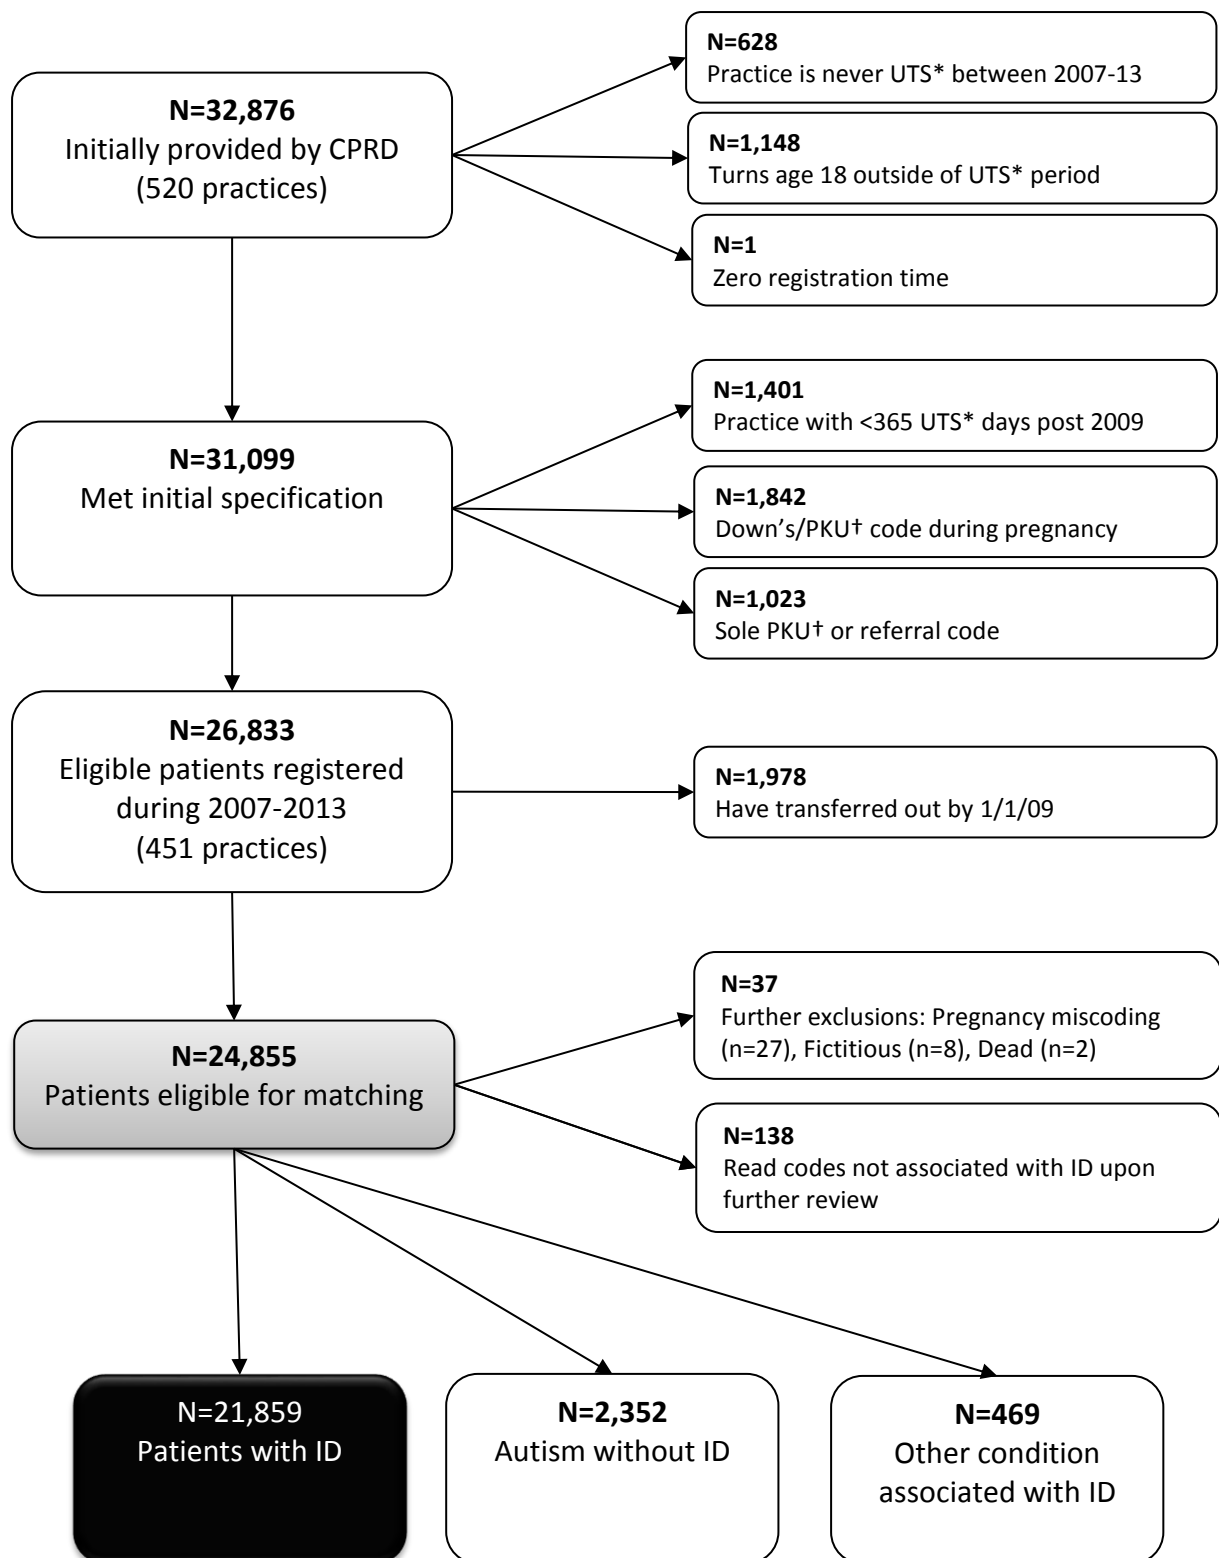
**N=32,876**
Initially provided by CPRD
(520 practices)

**N=628**
Practice is never UTS* between 2007-13

**N=1,148**
Turns age 18 outside of UTS* period

**N=1**
Zero registration time

**N=31,099**
Met initial specification

**N=1,401**
Practice with <365 UTS* days post 2009

**N=1,842**
Down's/PKU† code during pregnancy

**N=1,023**
Sole PKU† or referral code

**N=26,833**
Eligible patients registered during 2007-2013
(451 practices)

**N=1,978**
Have transferred out by 1/1/09

**N=24,855**
Patients eligible for matching

**N=37**
Further exclusions: Pregnancy miscoding (n=27), Fictitious (n=8), Dead (n=2)

**N=138**
Read codes not associated with ID upon further review

N=21,859
Patients with ID

**N=2,352**
Autism without ID

**N=469**
Other condition associated with ID